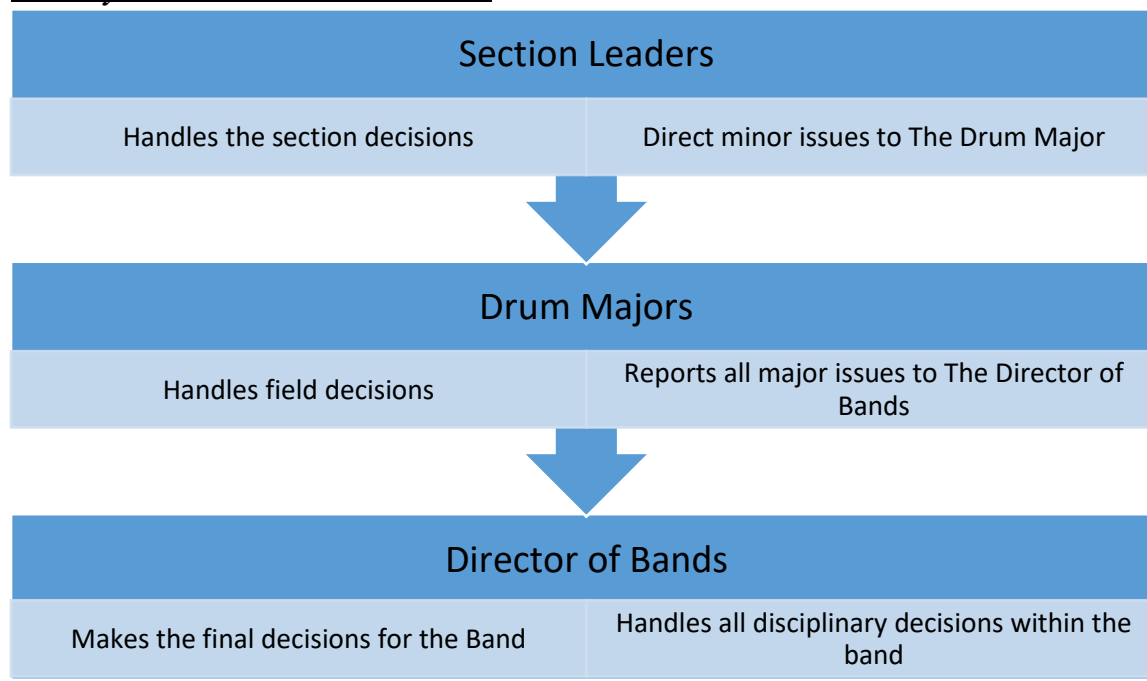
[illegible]

Section Leaders

Handles the section decisions

Direct minor issues to The Drum Major

Drum Majors

Handles field decisions

Reports all major issues to The Director of Bands

Director of Bands

Makes the final decisions for the Band

Handles all disciplinary decisions within the band